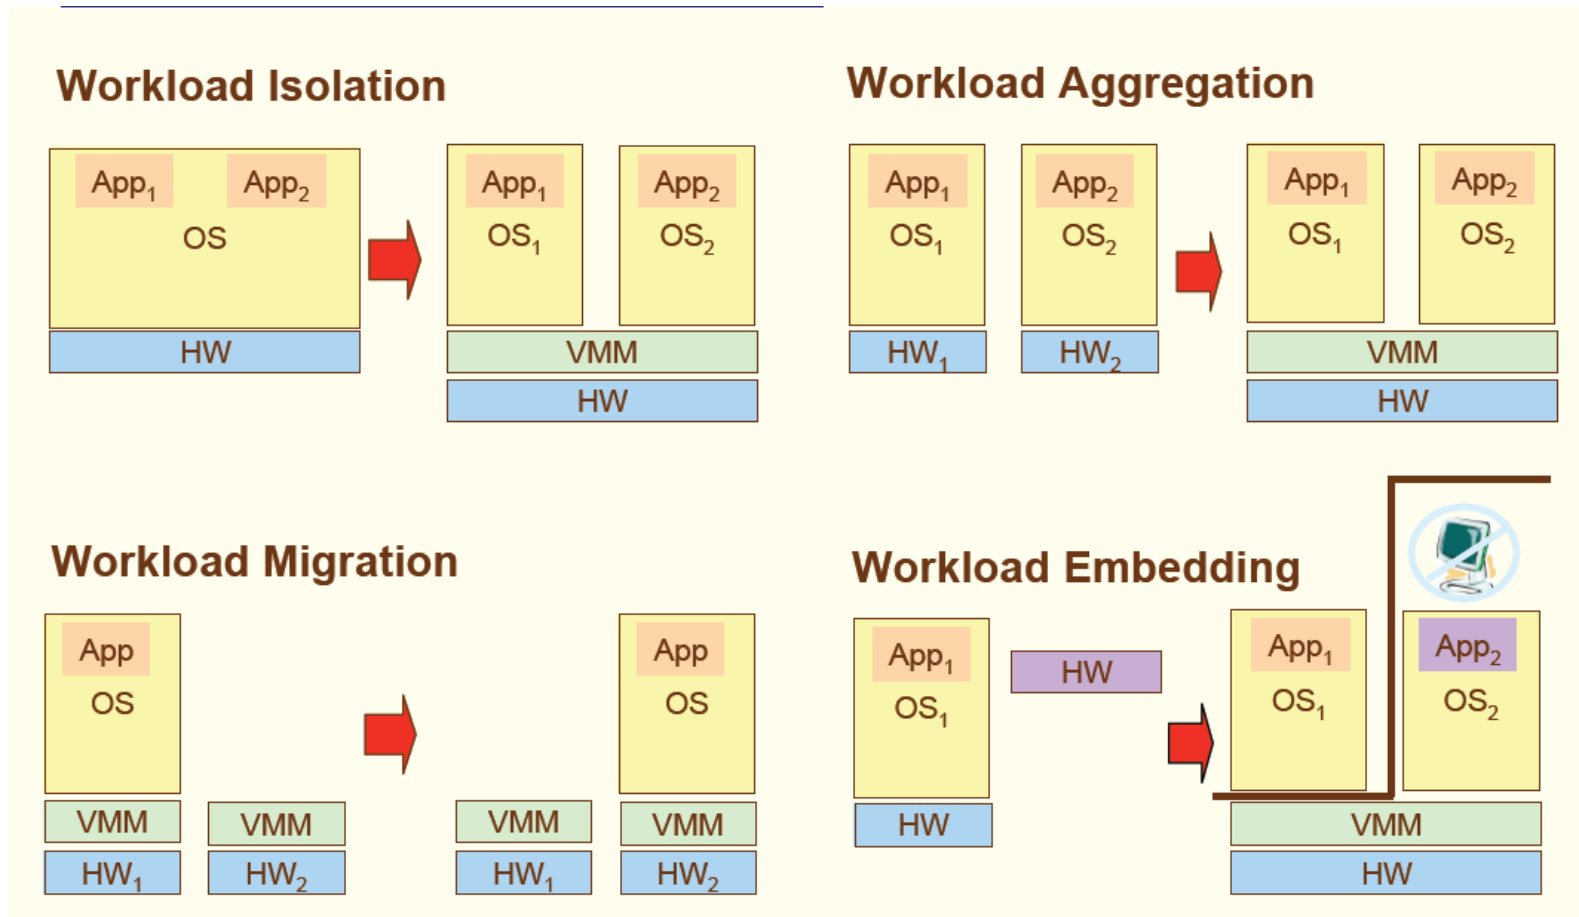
Workload Isolation

$App_1$ $App_2$
OS
HW

$App_1$
$OS_1$

$App_2$
$OS_2$

VMM
HW

Workload Aggregation

$App_1$
$OS_1$
$HW_1$

$App_2$
$OS_2$
$HW_2$

$App_1$
$OS_1$

$App_2$
$OS_2$

VMM
HW

Workload Migration

App
OS
VMM
$HW_1$

VMM
$HW_2$

VMM
$HW_1$

App
OS
VMM
$HW_2$

Workload Embedding

$App_1$
$OS_1$
HW

HW

$App_1$
$OS_1$

$App_2$
$OS_2$

VMM
HW